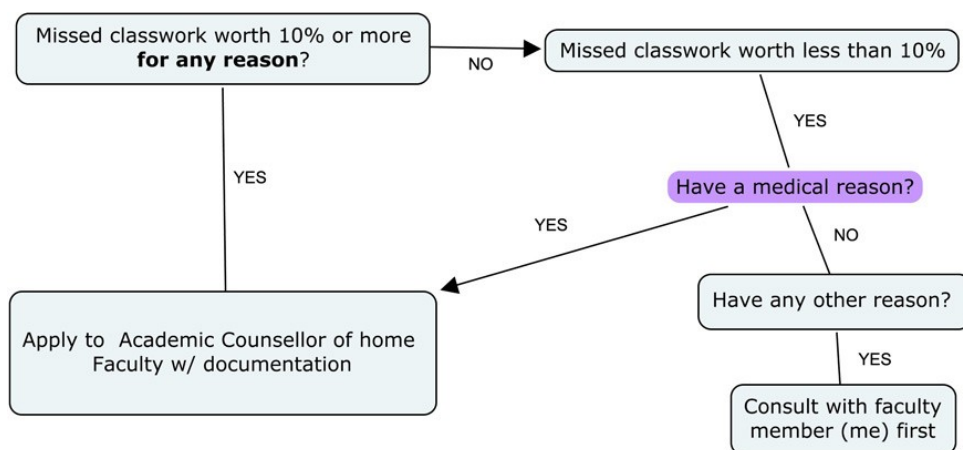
Missed classwork worth 10% or more **for any reason**?

NO

Missed classwork worth less than 10%

YES

YES

Have a medical reason?

YES

NO

Apply to Academic Counsellor of home Faculty w/ documentation

Have any other reason?

YES

Consult with faculty member (me) first